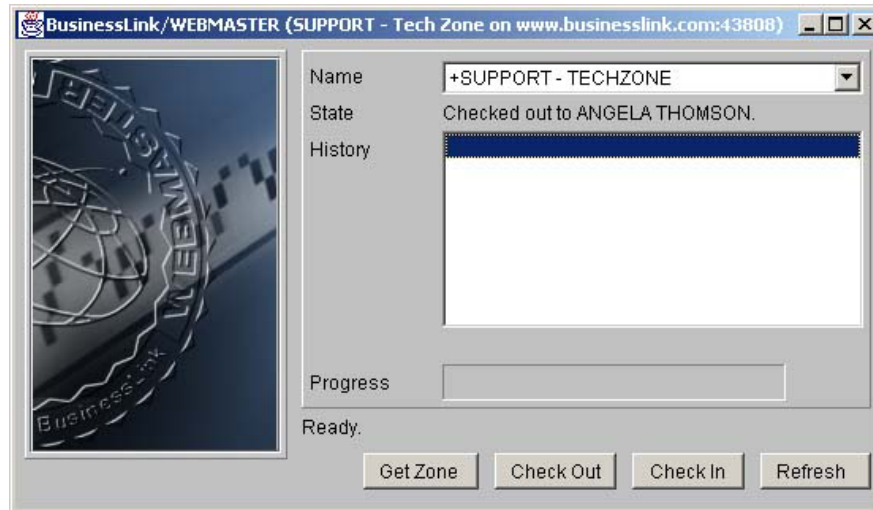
BusinessLink/WEBMASTER (SUPPORT - Tech Zone on www.businesslink.com:43808)

WEBMASTER
BusinessLink

Name +SUPPORT - TECHZONE
State Checked out to ANGELA THOMSON.
History

Progress

Ready.

Get Zone Check Out Check In Refresh